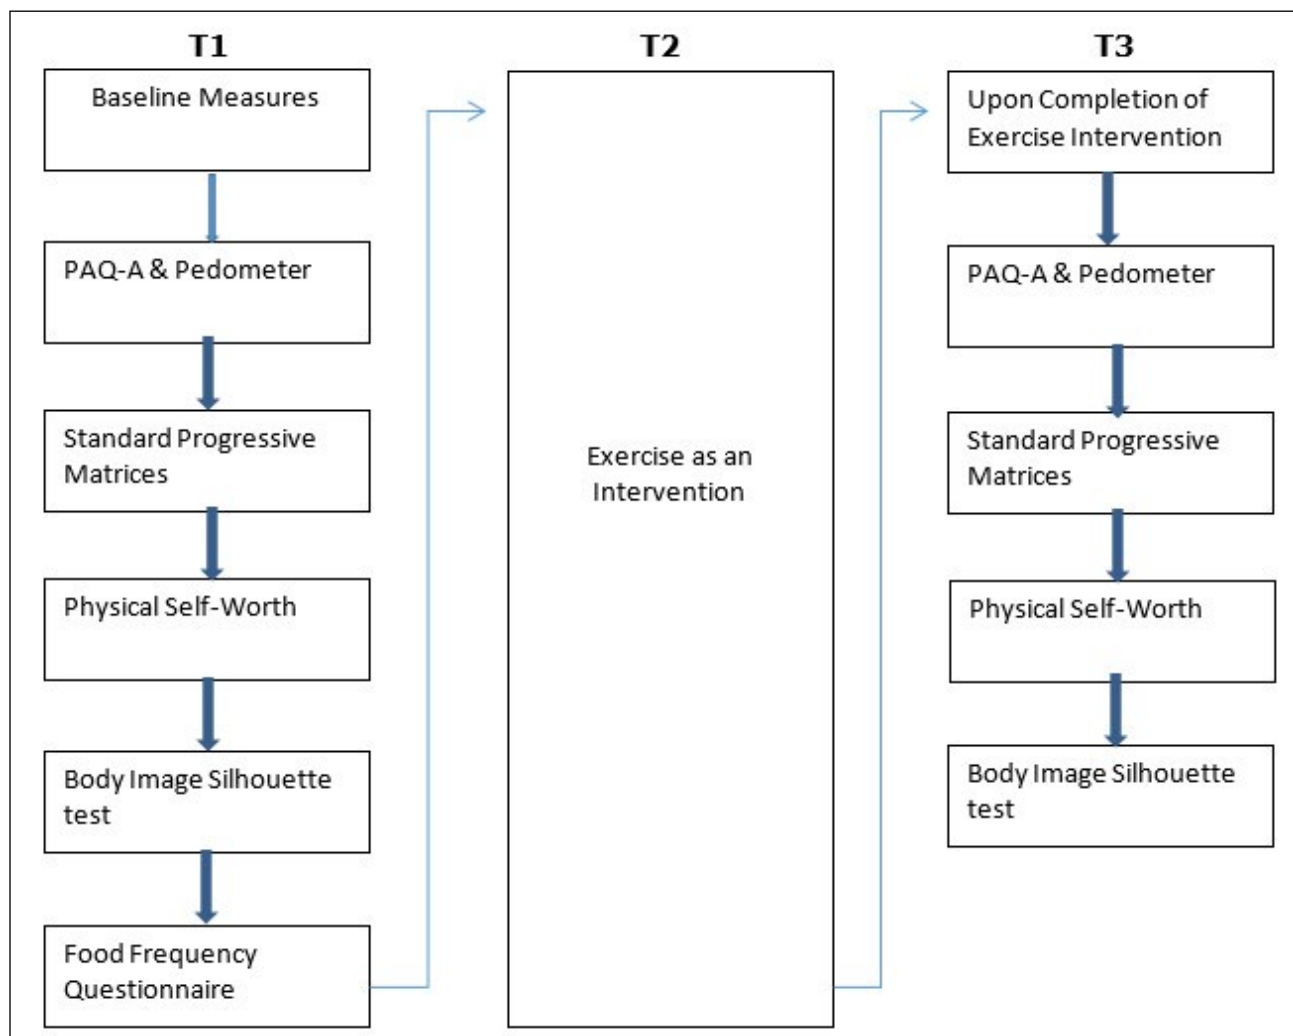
T1

Baseline Measures

PAQ-A & Pedometer

Standard Progressive Matrices

Physical Self-Worth

Body Image Silhouette test

Food Frequency Questionnaire

T2

Exercise as an Intervention

T3

Upon Completion of Exercise Intervention

PAQ-A & Pedometer

Standard Progressive Matrices

Physical Self-Worth

Body Image Silhouette test